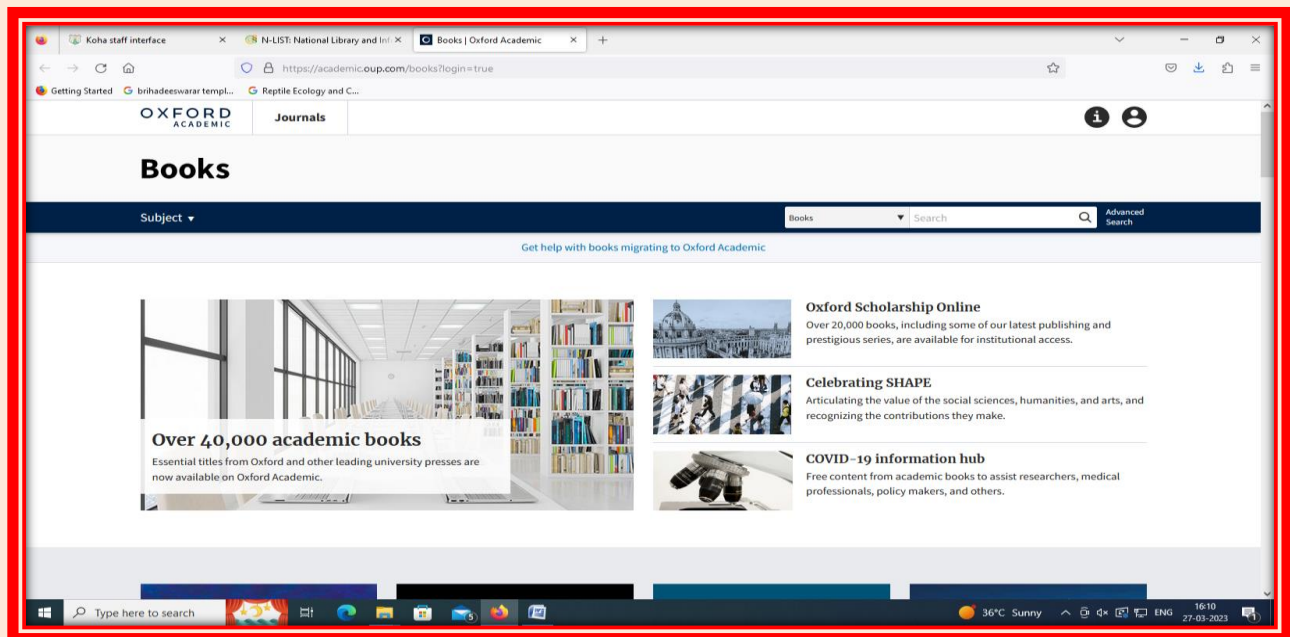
Koha staff interface
N-LIST: National Library and Inf
Books | Oxford Academic
https://academic.oup.com/books?login=true
Getting Started
brihadeeswarar templ...
Reptile Ecology and C...

OXFORD ACADEMIC
Journals

Books

Subject
Books
Search
Advanced Search

Get help with books migrating to Oxford Academic

Over 40,000 academic books
Essential titles from Oxford and other leading university presses are now available on Oxford Academic.

Oxford Scholarship Online
Over 20,000 books, including some of our latest publishing and prestigious series, are available for institutional access.

Celebrating SHAPE
Articulating the value of the social sciences, humanities, and arts, and recognizing the contributions they make.

COVID-19 information hub
Free content from academic books to assist researchers, medical professionals, policy makers, and others.

Type here to search
5
36°C Sunny
ENG
16:10
27-03-2023
1